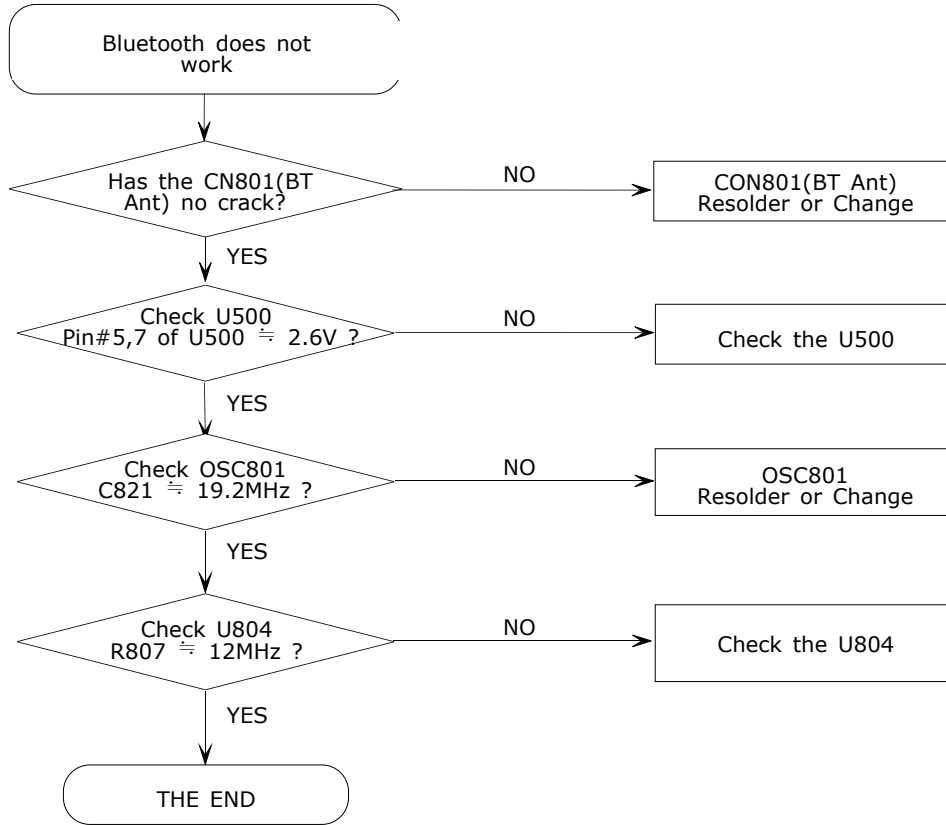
Bluetooth does not work

Has the CN801(BT Ant) no crack?

NO

CON801(BT Ant) Resolder or Change

YES

Check U500 Pin#5,7 of U500 ≒ 2.6V ?

NO

Check the U500

YES

Check OSC801 C821 ≒ 19.2MHz ?

NO

OSC801 Resolder or Change

YES

Check U804 R807 ≒ 12MHz ?

NO

Check the U804

YES

THE END